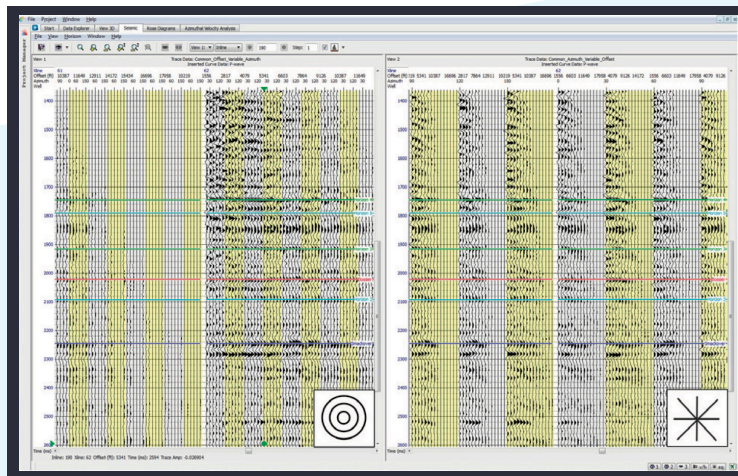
File Project Window Help

Start Data Explorer View 3D Seismic Rose Diagrams Azimuthal Velocity Analysis

File View Horizon Window Help

View 1 Inline 190 Step 1

View 1

Trace Data: Common_Offset_Variable_Azimuth
Inserted Curve Data: P-wave

View 2

Trace Data: Common_Azimuth_Variable_Offset
Inserted Curve Data: P-wave

1400
1500
1600
1700
1800
1900
2000
2100
2200
2300
2400
2500

Time (ms)

Inline: 190 Xline: 62 Offset (ft): 5341 Time (ms): 2594 Trace Amp: -0.026954